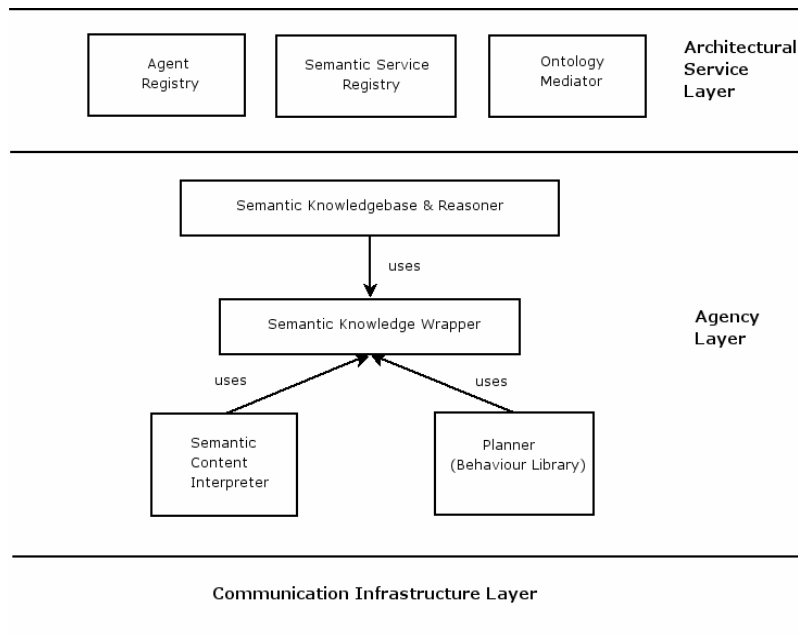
Agent Registry

Semantic Service Registry

Ontology Mediator

Architectural Service Layer

Semantic Knowledgebase & Reasoner

uses

Semantic Knowledge Wrapper

Agency Layer

uses

uses

Semantic Content Interpreter

Planner (Behaviour Library)

Communication Infrastructure Layer